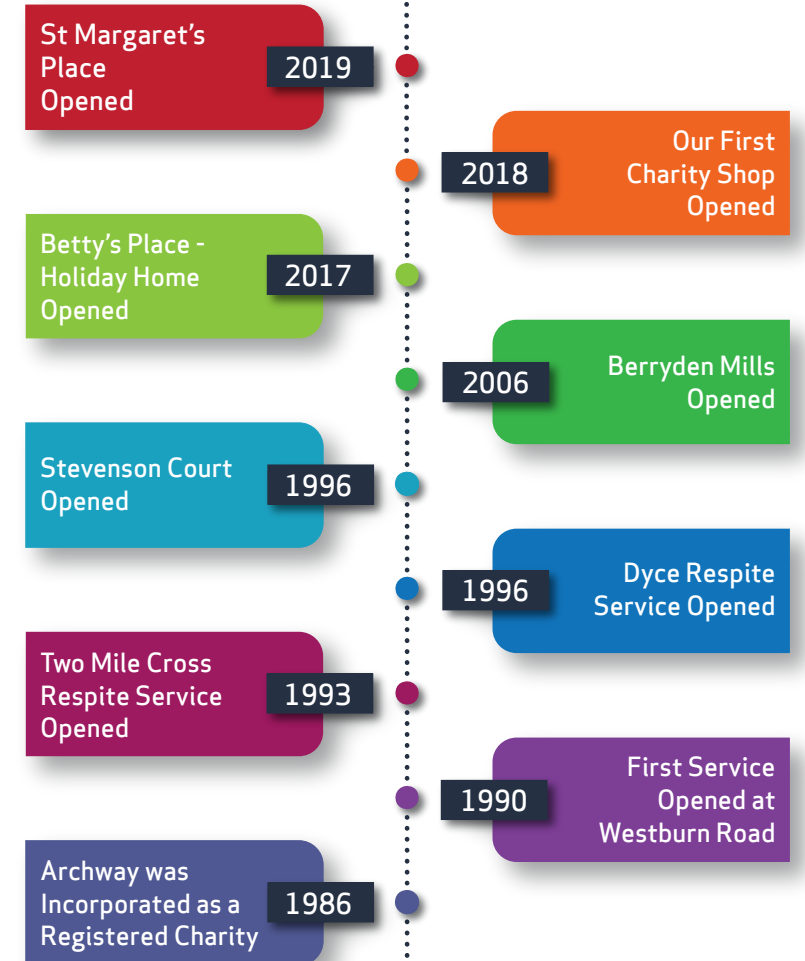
St Margaret's Place Opened

2019

2018

Our First Charity Shop Opened

Betty's Place - Holiday Home Opened

2017

2006

Berryden Mills Opened

Stevenson Court Opened

1996

1996

Dyce Respite Service Opened

Two Mile Cross Respite Service Opened

1993

1990

First Service Opened at Westburn Road

Archway was Incorporated as a Registered Charity

1986